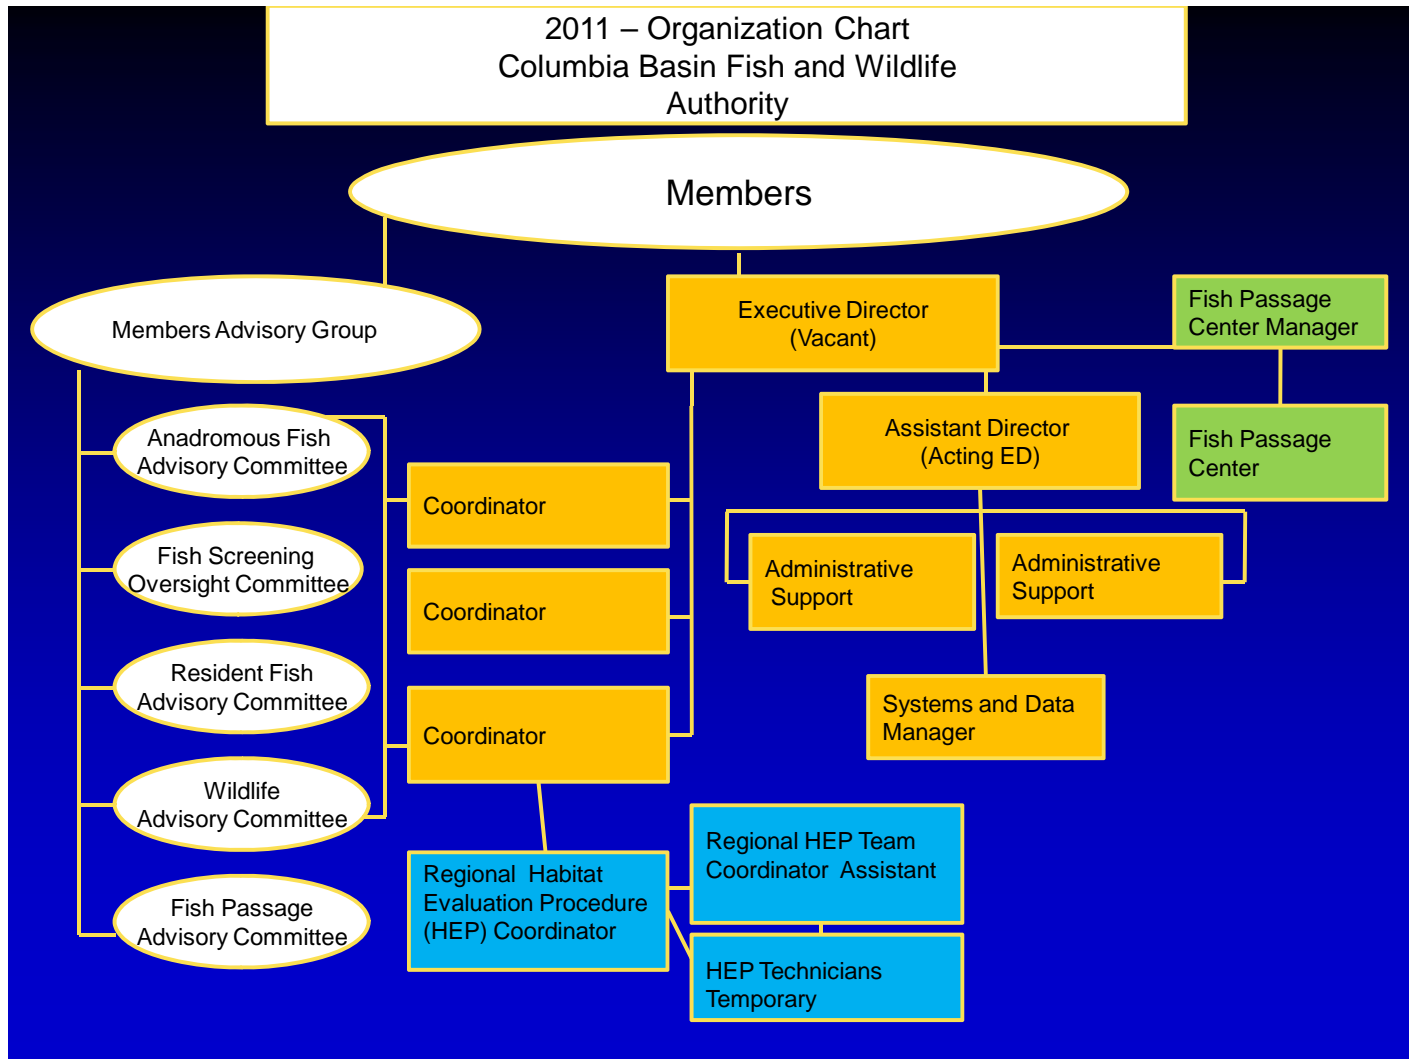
2011 – Organization Chart
Columbia Basin Fish and Wildlife Authority

Members

Members Advisory Group

Executive Director
(Vacant)

Fish Passage Center Manager

Fish Passage Center

Anadromous Fish Advisory Committee

Assistant Director
(Acting ED)

Coordinator

Fish Screening Oversight Committee

Administrative Support

Administrative Support

Coordinator

Resident Fish Advisory Committee

Systems and Data Manager

Coordinator

Wildlife Advisory Committee

Regional HEP Team Coordinator Assistant

Regional Habitat Evaluation Procedure (HEP) Coordinator

Fish Passage Advisory Committee

HEP Technicians Temporary